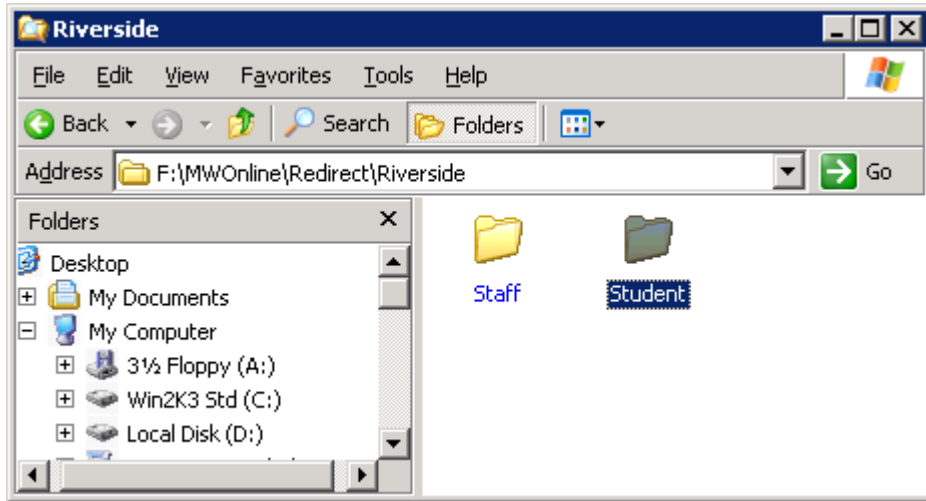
Riverside

File Edit View Favorites Tools Help

Back Search Folders

Address F:\MWOnline\Redirect\Riverside Go

Folders ×

Desktop
My Documents
My Computer
3½ Floppy (A:)
Win2K3 Std (C:)
Local Disk (D:)

Staff
Student